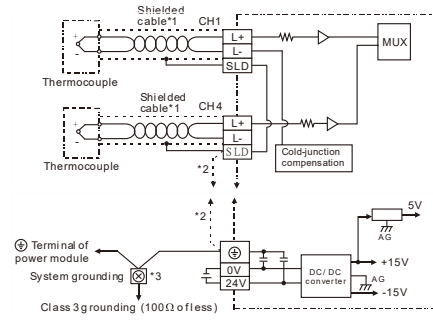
Shielded cable*1

CH1

L+

L-

SLD

MUX

Thermocouple

Shielded cable*1

CH4

L+

L-

SLD

Cold-junction compensation

Thermocouple

*2

*2

5V

AG

⏚ Terminal of power module

System grounding

*3

0V

24V

DC/DC converter

+15V

AG

-15V

Class 3 grounding (100Ω of less)